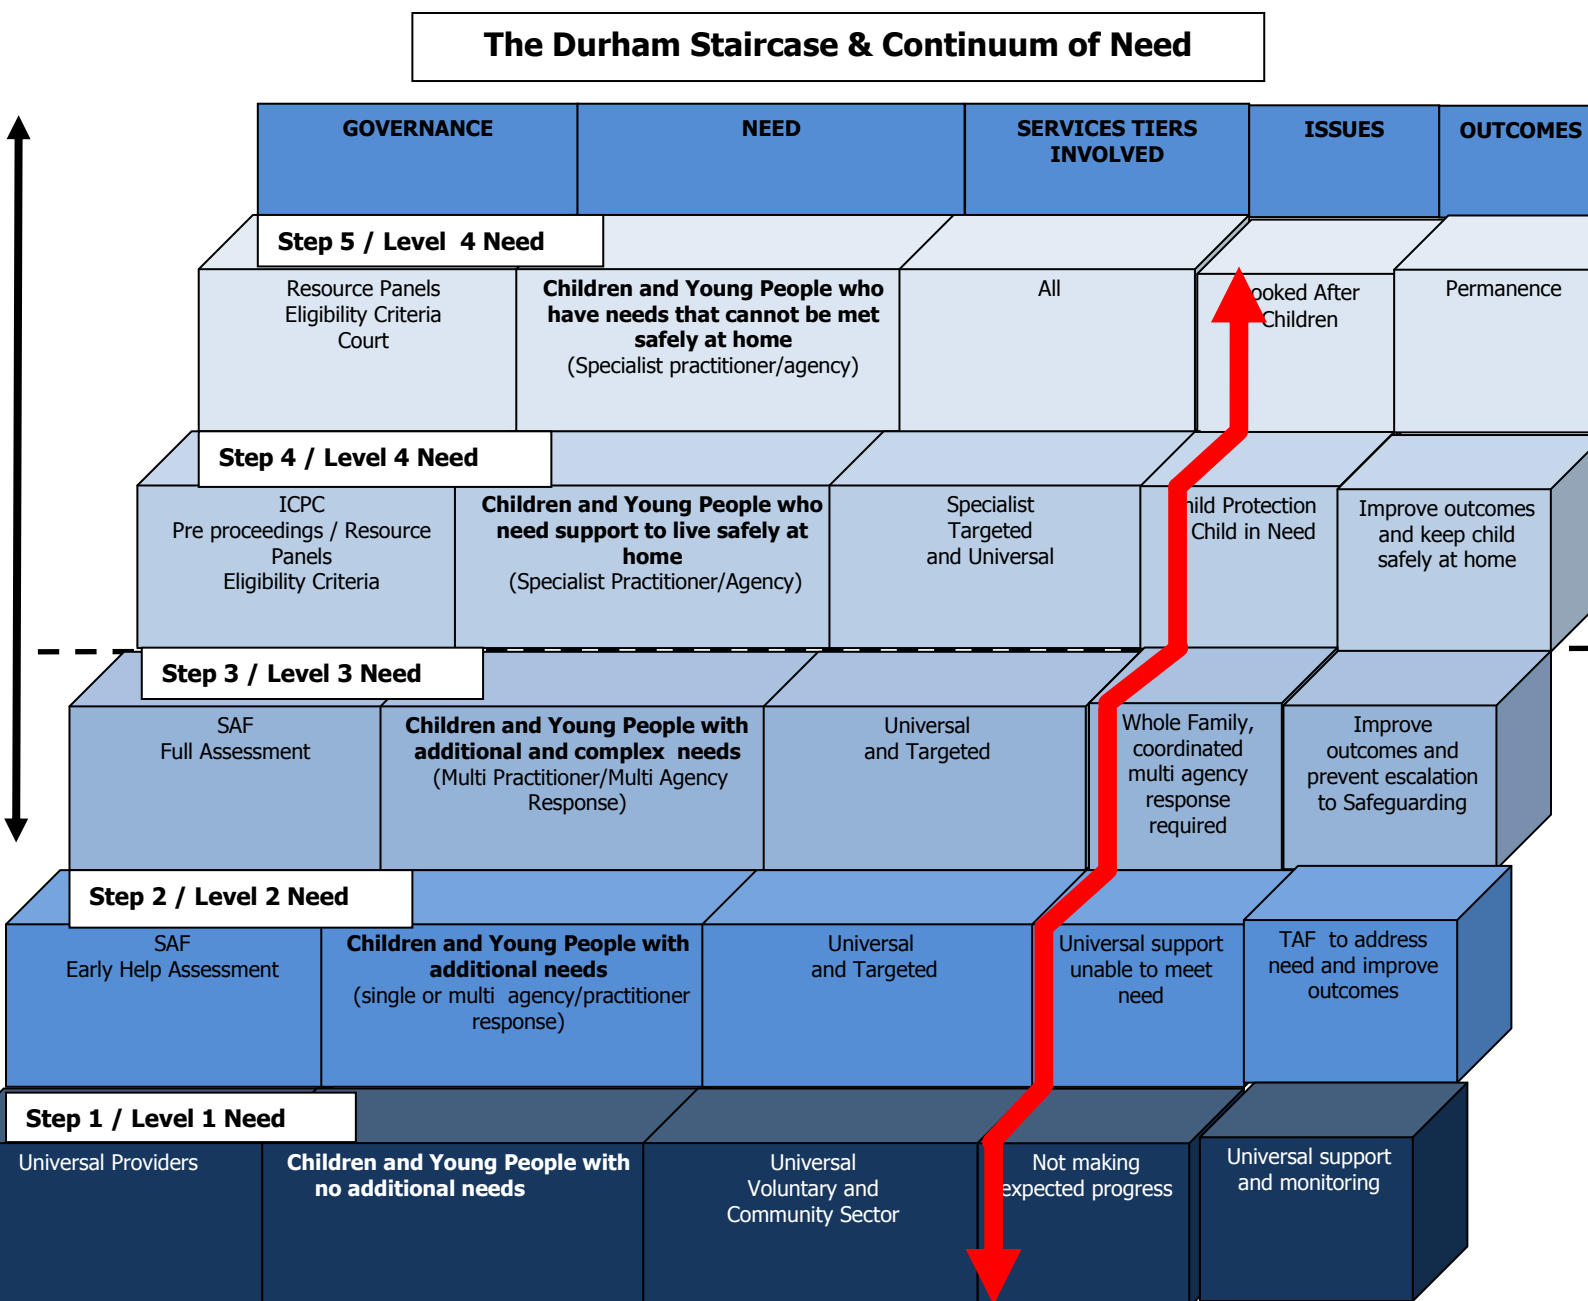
The Durham Staircase & Continuum of Need

GOVERNANCE

NEED

SERVICES TIERS INVOLVED

ISSUES

OUTCOMES

Step 5 / Level 4 Need

Resource Panels
Eligibility Criteria
Court

Children and Young People who have needs that cannot be met safely at home
(Specialist practitioner/agency)

All

ooked After Children

Permanence

Step 4 / Level 4 Need

ICPC
Pre proceedings / Resource Panels
Eligibility Criteria

Children and Young People who need support to live safely at home
(Specialist Practitioner/Agency)

Specialist
Targeted
and Universal

hild Protection
Child in Need

Improve outcomes and keep child safely at home

Step 3 / Level 3 Need

SAF
Full Assessment

Children and Young People with additional and complex needs
(Multi Practitioner/Multi Agency Response)

Universal
and Targeted

Whole Family, coordinated multi agency response required

Improve outcomes and prevent escalation to Safeguarding

Step 2 / Level 2 Need

SAF
Early Help Assessment

Children and Young People with additional needs
(single or multi agency/practitioner response)

Universal
and Targeted

Universal support unable to meet need

TAF to address need and improve outcomes

Step 1 / Level 1 Need

Universal Providers

Children and Young People with no additional needs

Universal
Voluntary and
Community Sector

Not making expected progress

Universal support and monitoring